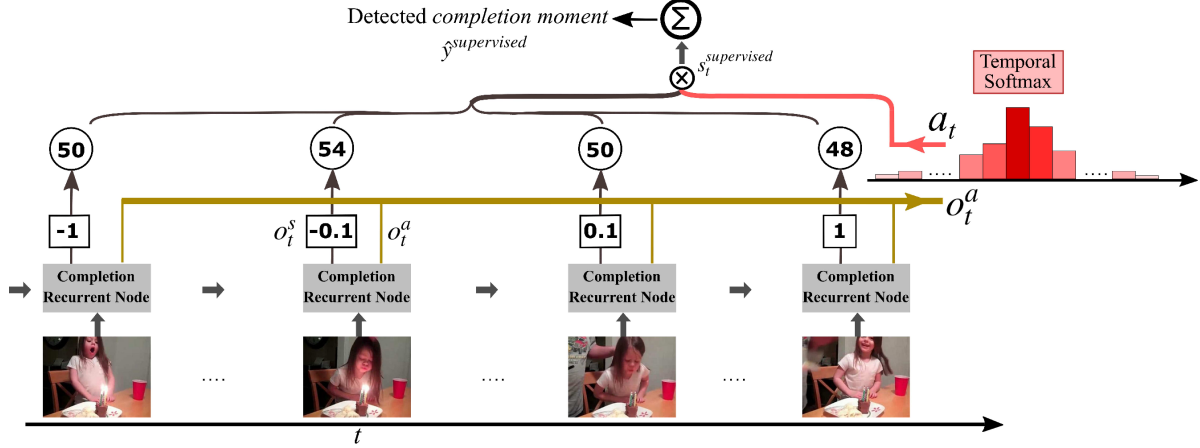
Detected *completion moment* $\Sigma$

$\hat{y}^{supervised}$

$\otimes$ $s_t^{supervised}$

Temporal Softmax

$a_t$

50

54

50

48

....

....

$o_t^a$

-1

$o_t^s$ -0.1 $o_t^a$

0.1

1

Completion Recurrent Node

Completion Recurrent Node

Completion Recurrent Node

Completion Recurrent Node

....

....

....

$t$